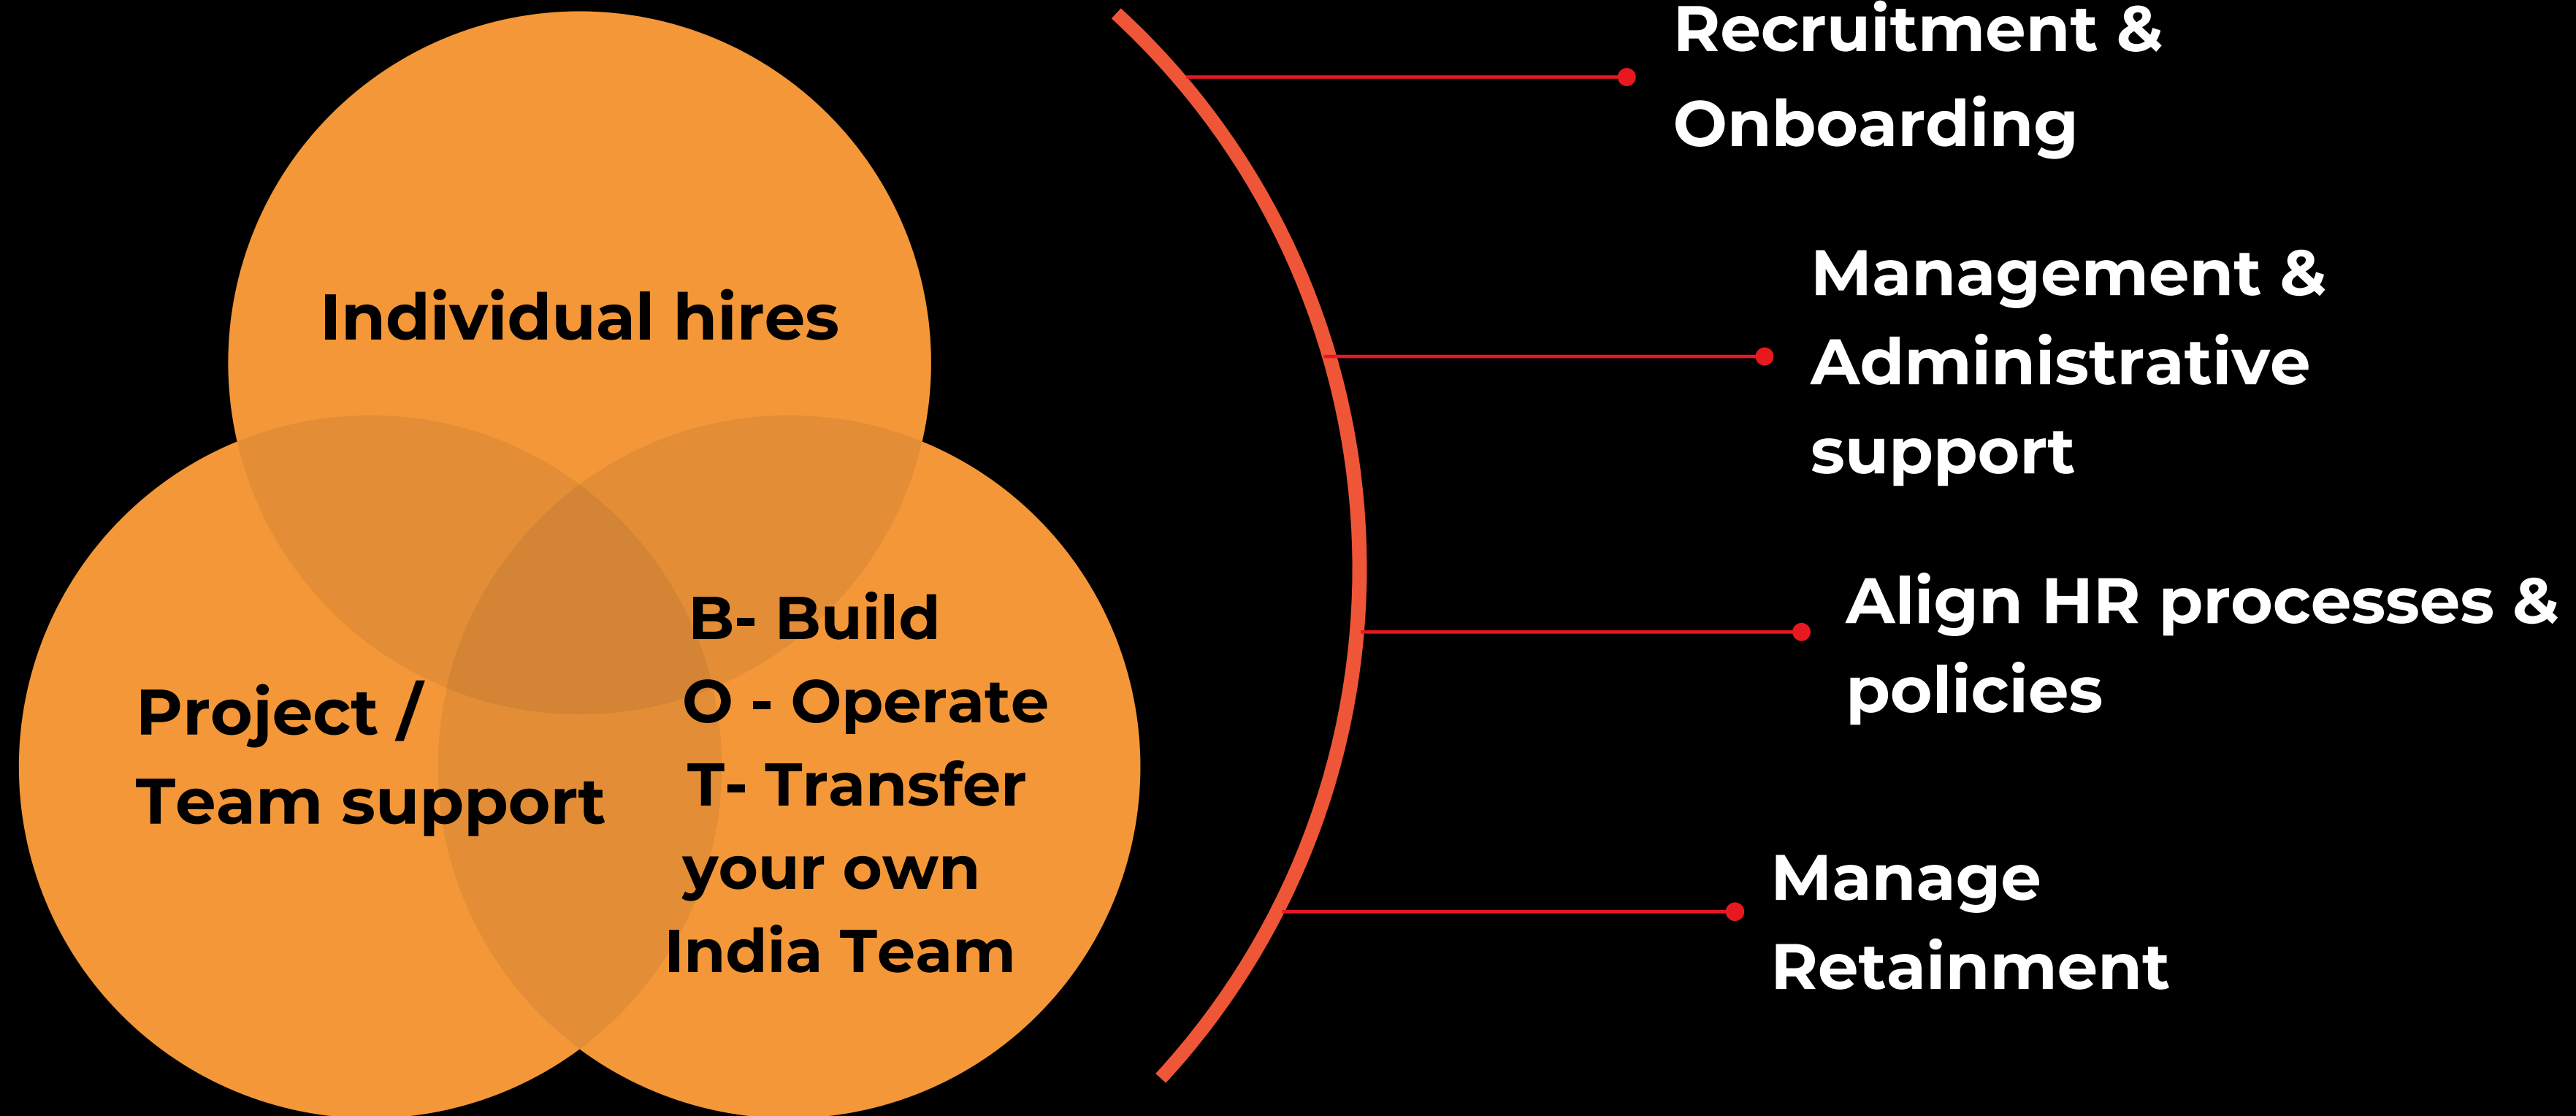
Individual hires

Project / Team support

B- Build
O - Operate
T- Transfer
your own
India Team

Recruitment & Onboarding

Management & Administrative support

Align HR processes & policies

Manage Retainment